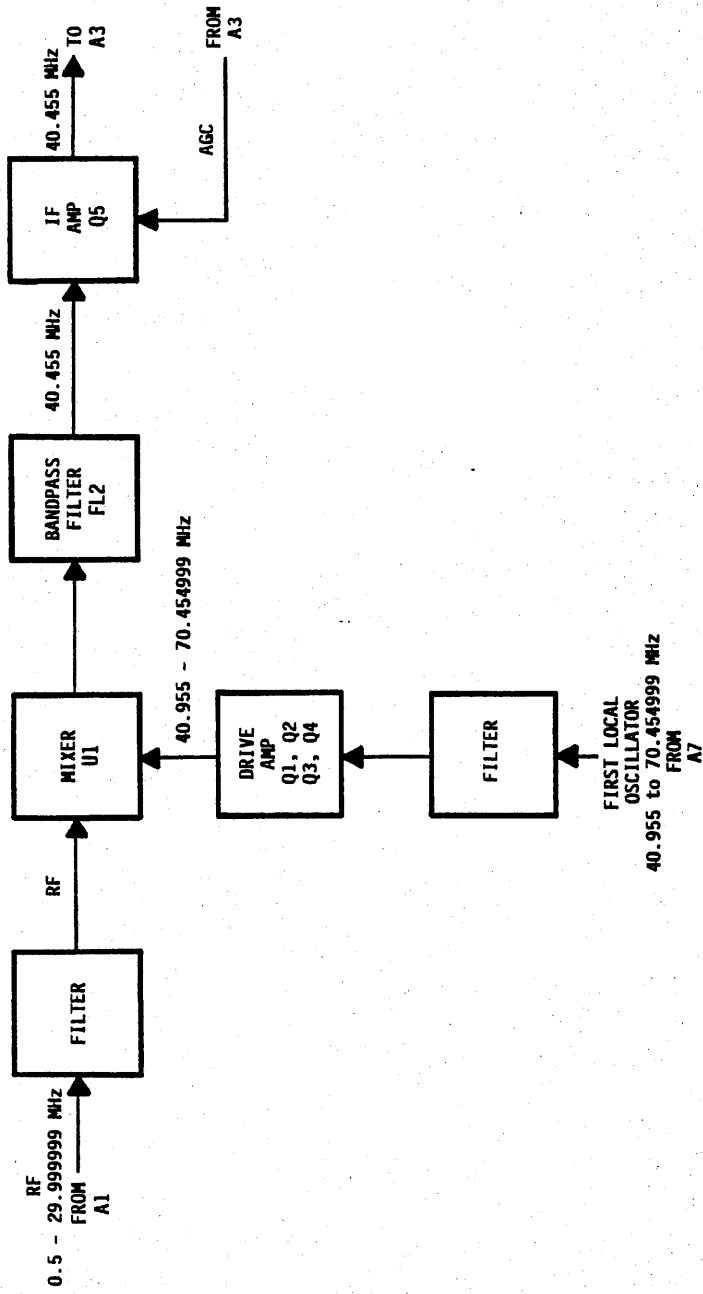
RF
0.5 - 29.999999 MHz
FROM
A1

FILTER

RF

MIXER
U1

40.955 - 70.454999 MHz

DRIVE
AMP
Q1, Q2
Q3, Q4

FILTER

FIRST LOCAL
OSCILLATOR
40.955 to 70.454999 MHz
FROM
A7

BANDPASS
FILTER
FL2

40.455 MHz

IF
AMP
Q5

AGC

FROM
A3

40.455 MHz

TO
A3